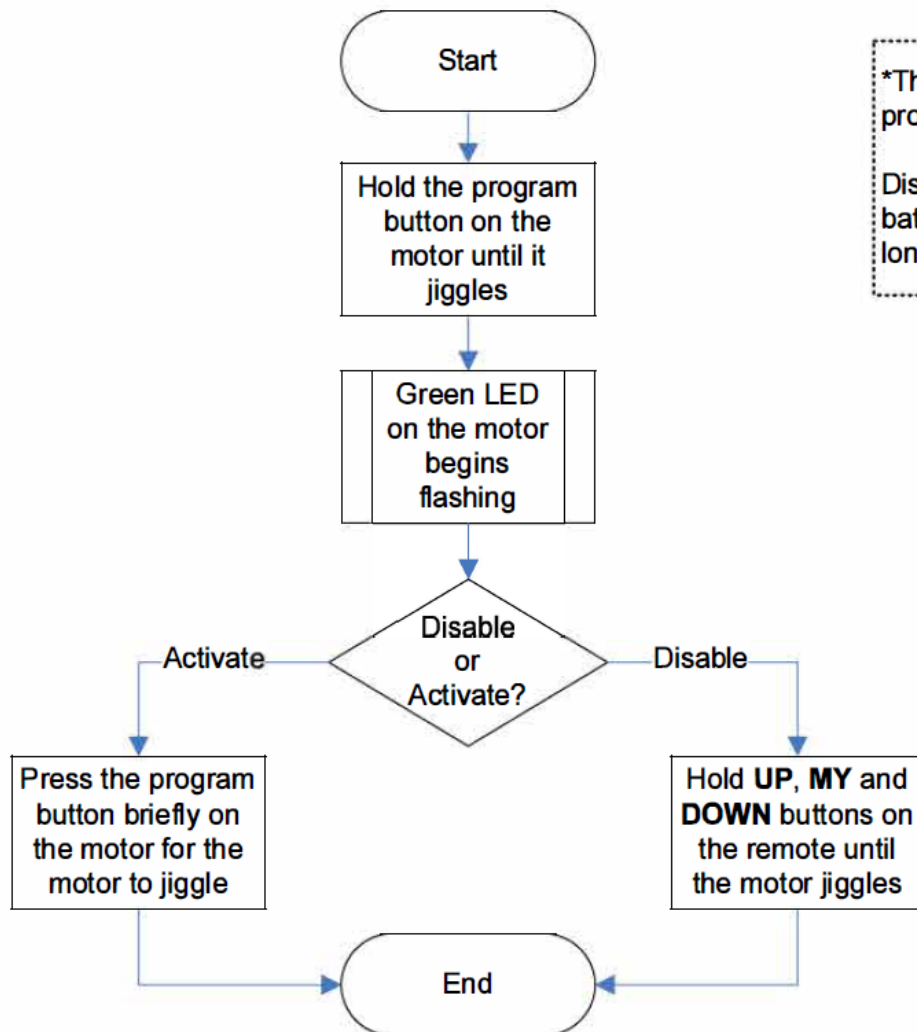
Start

*Th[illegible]
pro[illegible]

Dis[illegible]
bat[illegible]
lon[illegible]

Hold the program button on the motor until it jiggles

Green LED on the motor begins flashing

Disable or Activate?

Activate

Disable

Press the program button briefly on the motor for the motor to jiggle

Hold **UP**, **MY** and **DOWN** buttons on the remote until the motor jiggles

End